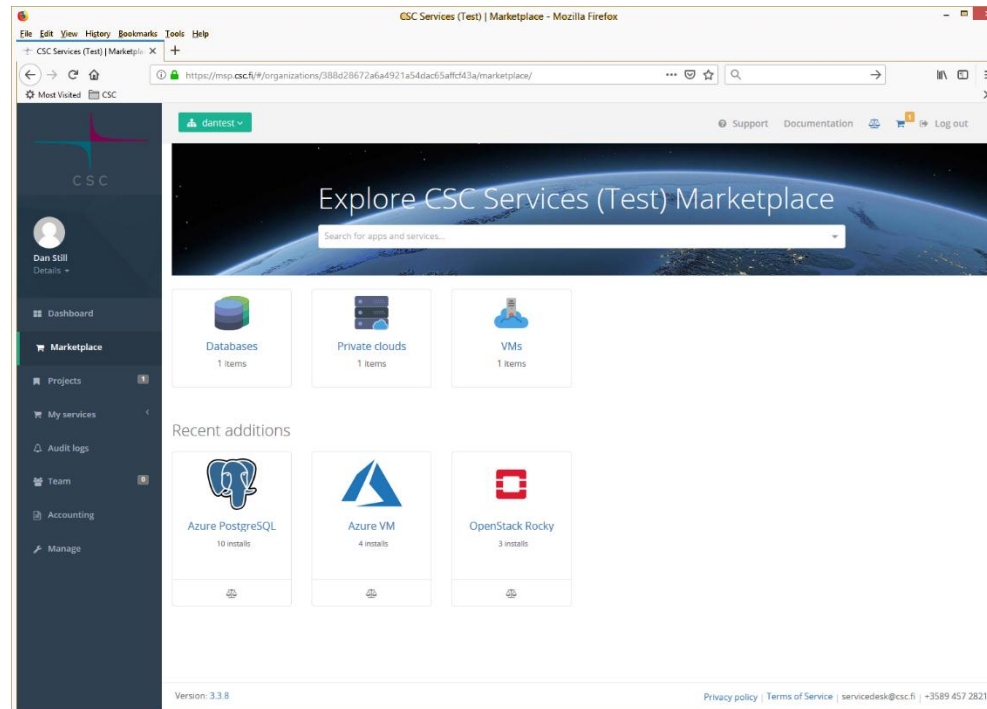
CSC Services (Test) | Marketplace - Mozilla Firefox

File Edit View History Bookmarks Tools Help

CSC Services (Test) | Marketpla ×

https://msp.csc.fi/#/organizations/388d28672a6a4921a54dac65affcf43a/marketplace/

Most Visited CSC

CSC

Dan Still
Details

Dashboard

Marketplace

Projects 1

My services

Audit logs

Team 0

Accounting

Manage

dantest

Support Documentation 0 Log out

Explore CSC Services (Test) Marketplace

Search for apps and services...

Databases
1 items

Private clouds
1 items

VMs
1 items

Recent additions

Azure PostgreSQL
10 installs

Azure VM
4 installs

OpenStack Rocky
3 installs

Version: 3.3.8

Privacy policy | Terms of Service | servicedesk@csc.fi | +3589 457 2821